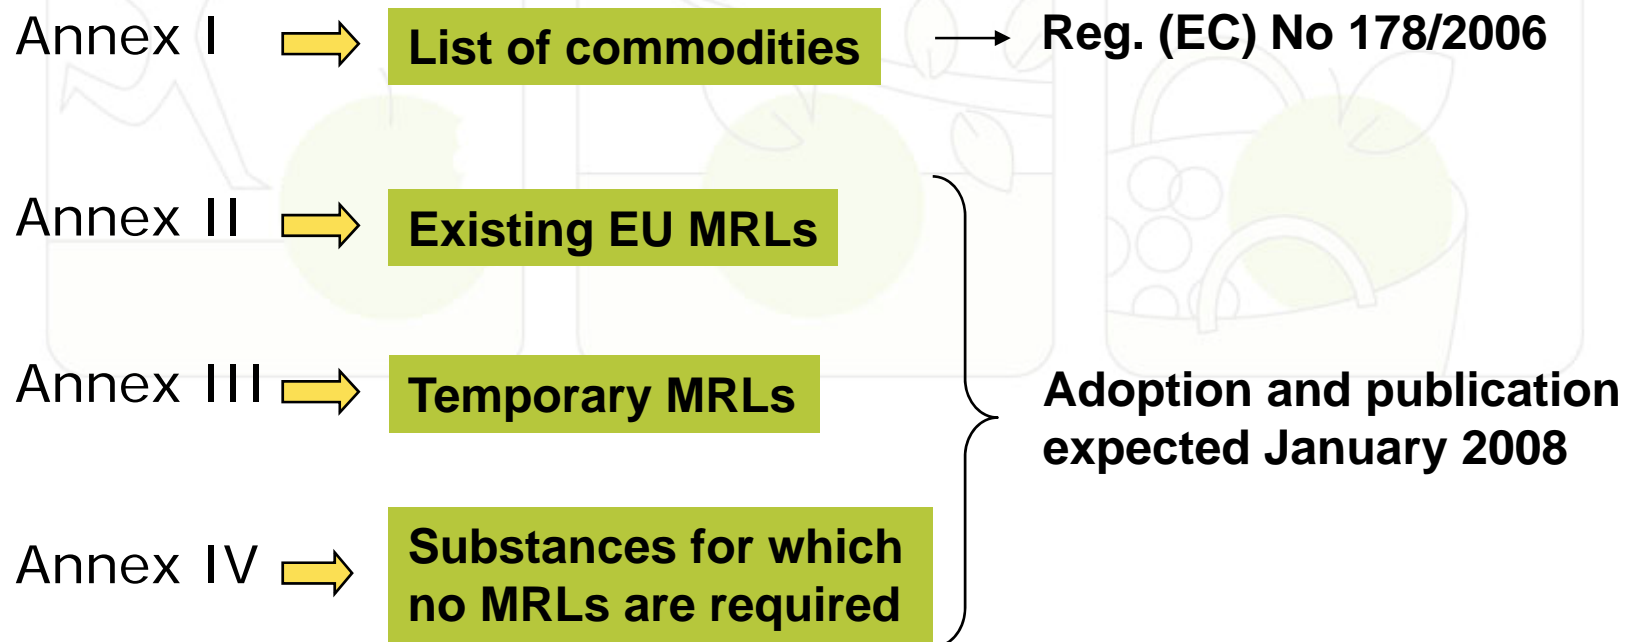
Annex I
List of commodities
Reg. (EC) No 178/2006

Annex II
Existing EU MRLs

Annex III
Temporary MRLs

Annex IV
Substances for which no MRLs are required

Adoption and publication expected January 2008